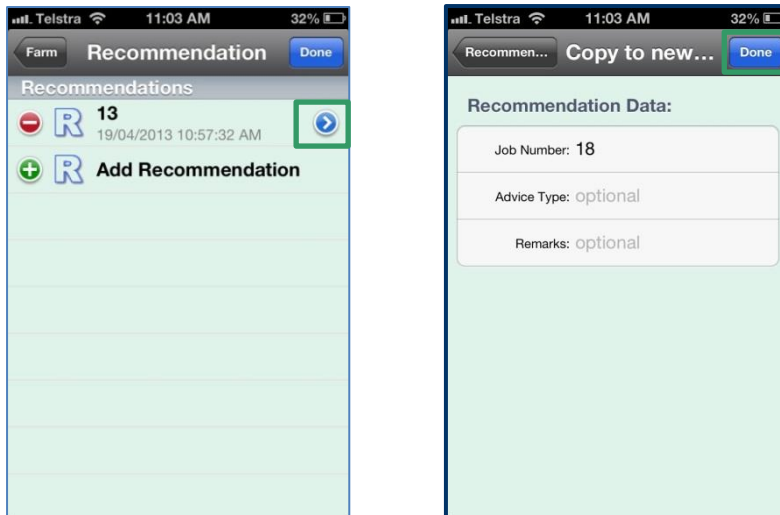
Telstra 11:03 AM 32%

Farm Recommendation Done

Recommendations

R 13
19/04/2013 10:57:32 AM

R Add Recommendation

Telstra 11:03 AM 32%

Recommen... Copy to new... Done

Recommendation Data:

Job Number: 18

Advice Type: optional

Remarks: optional